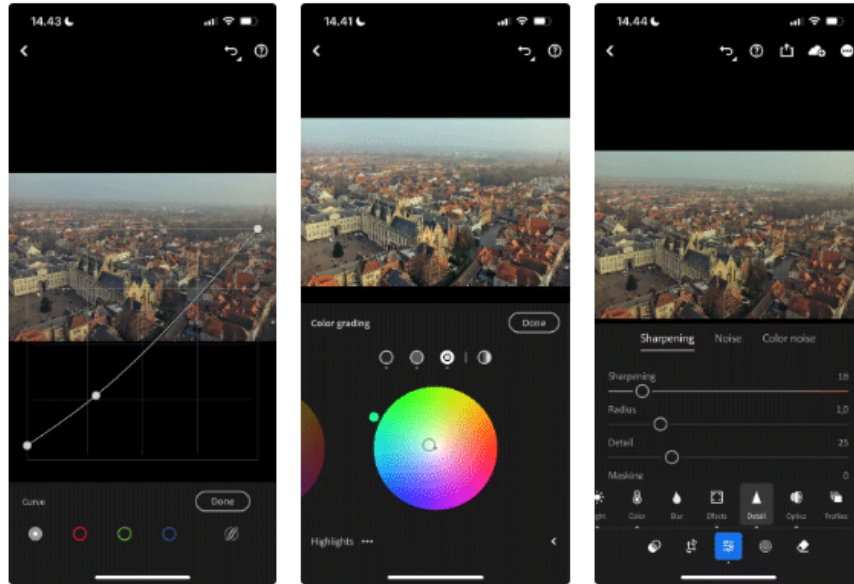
14.43

Curve

Done

14.41

Color grading

Done

Highlights •••

14.44

Sharpening

Noise

Color noise

Sharpening

18

Radius

1,0

Detail

25

Masking

0

ight

Color

Blur

Effects

Detail

Optics

Profiles